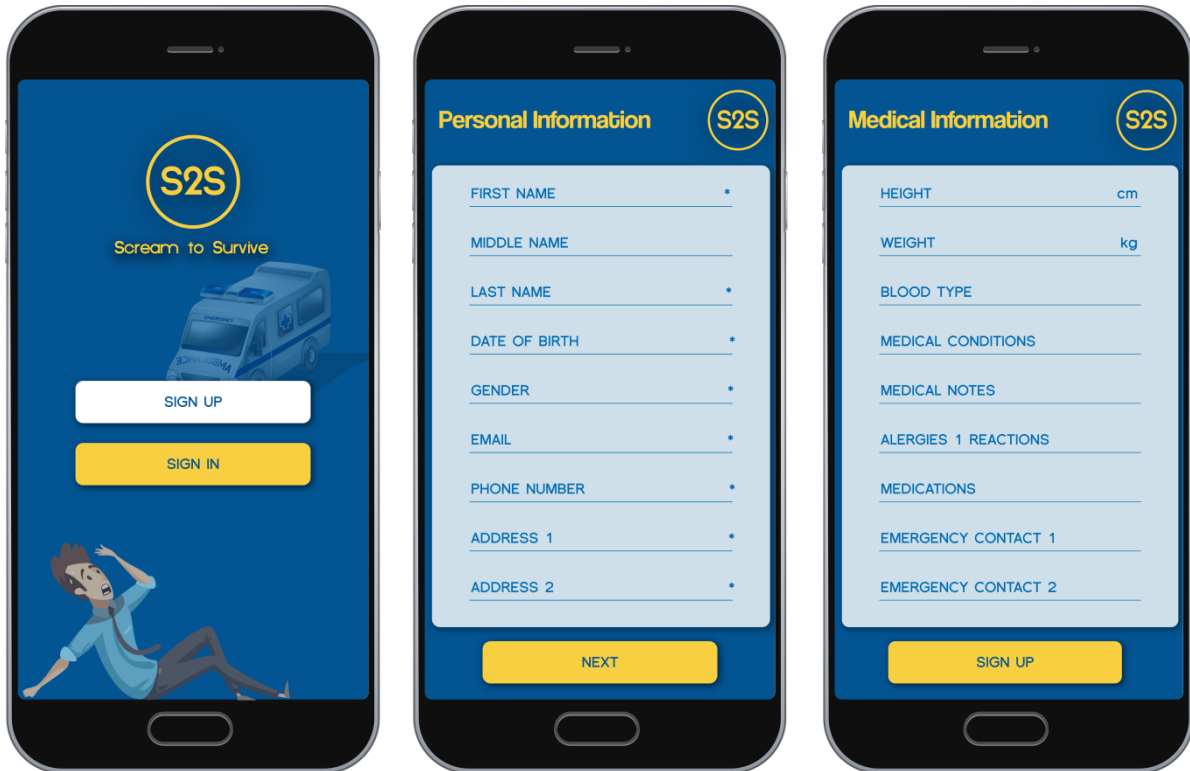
S2S
Scream to Survive

SIGN UP

SIGN IN

Personal Information
S2S

FIRST NAME *

MIDDLE NAME

LAST NAME *

DATE OF BIRTH *

GENDER *

EMAIL *

PHONE NUMBER *

ADDRESS 1 *

ADDRESS 2 *

NEXT

Medical Information
S2S

HEIGHT cm

WEIGHT kg

BLOOD TYPE

MEDICAL CONDITIONS

MEDICAL NOTES

ALERGIES 1 REACTIONS

MEDICATIONS

EMERGENCY CONTACT 1

EMERGENCY CONTACT 2

SIGN UP